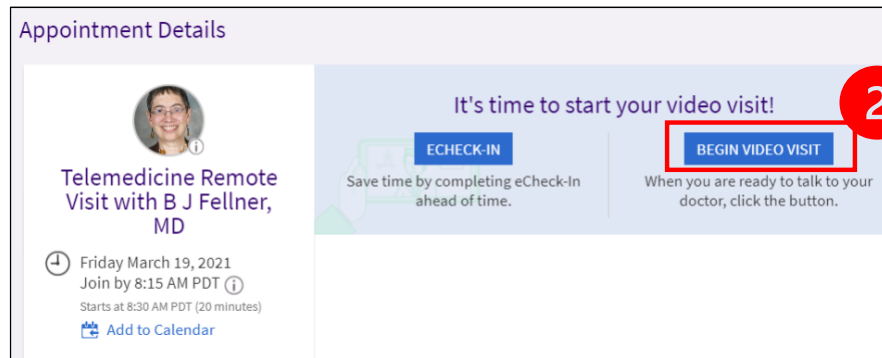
Appointment Details

Telemedicine Remote Visit with B J Fellner, MD

Friday March 19, 2021
Join by 8:15 AM PDT
Starts at 8:30 AM PDT (20 minutes)
Add to Calendar

It's time to start your video visit!

ECHECK-IN
Save time by completing eCheck-In ahead of time.

2

BEGIN VIDEO VISIT
When you are ready to talk to your doctor, click the button.